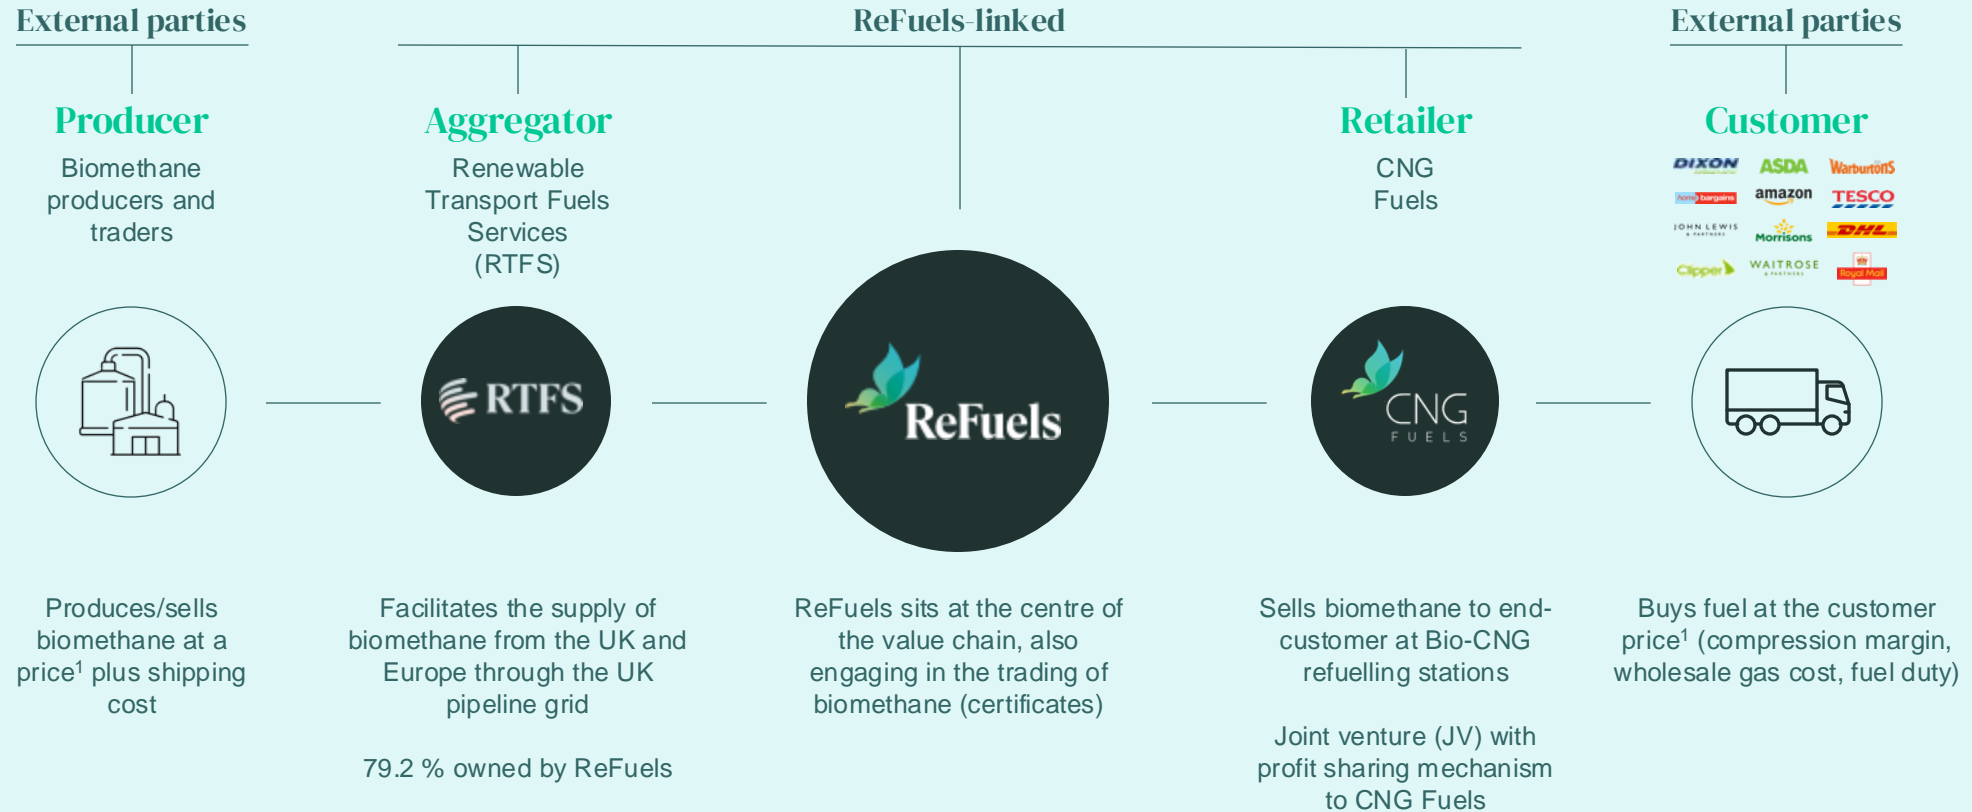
External parties

ReFuels-linked

External parties

Producer

Biomethane producers and traders

Aggregator

Renewable Transport Fuels Services (RTFS)

Retailer

CNG Fuels

Customer

DIXON ASDA Warburtons
home bargains amazon TESCO
JOHN LEWIS Morrisons DHL
Clipper WAITROSE Royal Mail

RTFS

ReFuels

CNG FUELS

Produces/sells biomethane at a price$^1$ plus shipping cost

Facilitates the supply of biomethane from the UK and Europe through the UK pipeline grid

79.2 % owned by ReFuels

ReFuels sits at the centre of the value chain, also engaging in the trading of biomethane (certificates)

Sells biomethane to end-customer at Bio-CNG refuelling stations

Joint venture (JV) with profit sharing mechanism to CNG Fuels

Buys fuel at the customer price$^1$ (compression margin, wholesale gas cost, fuel duty)